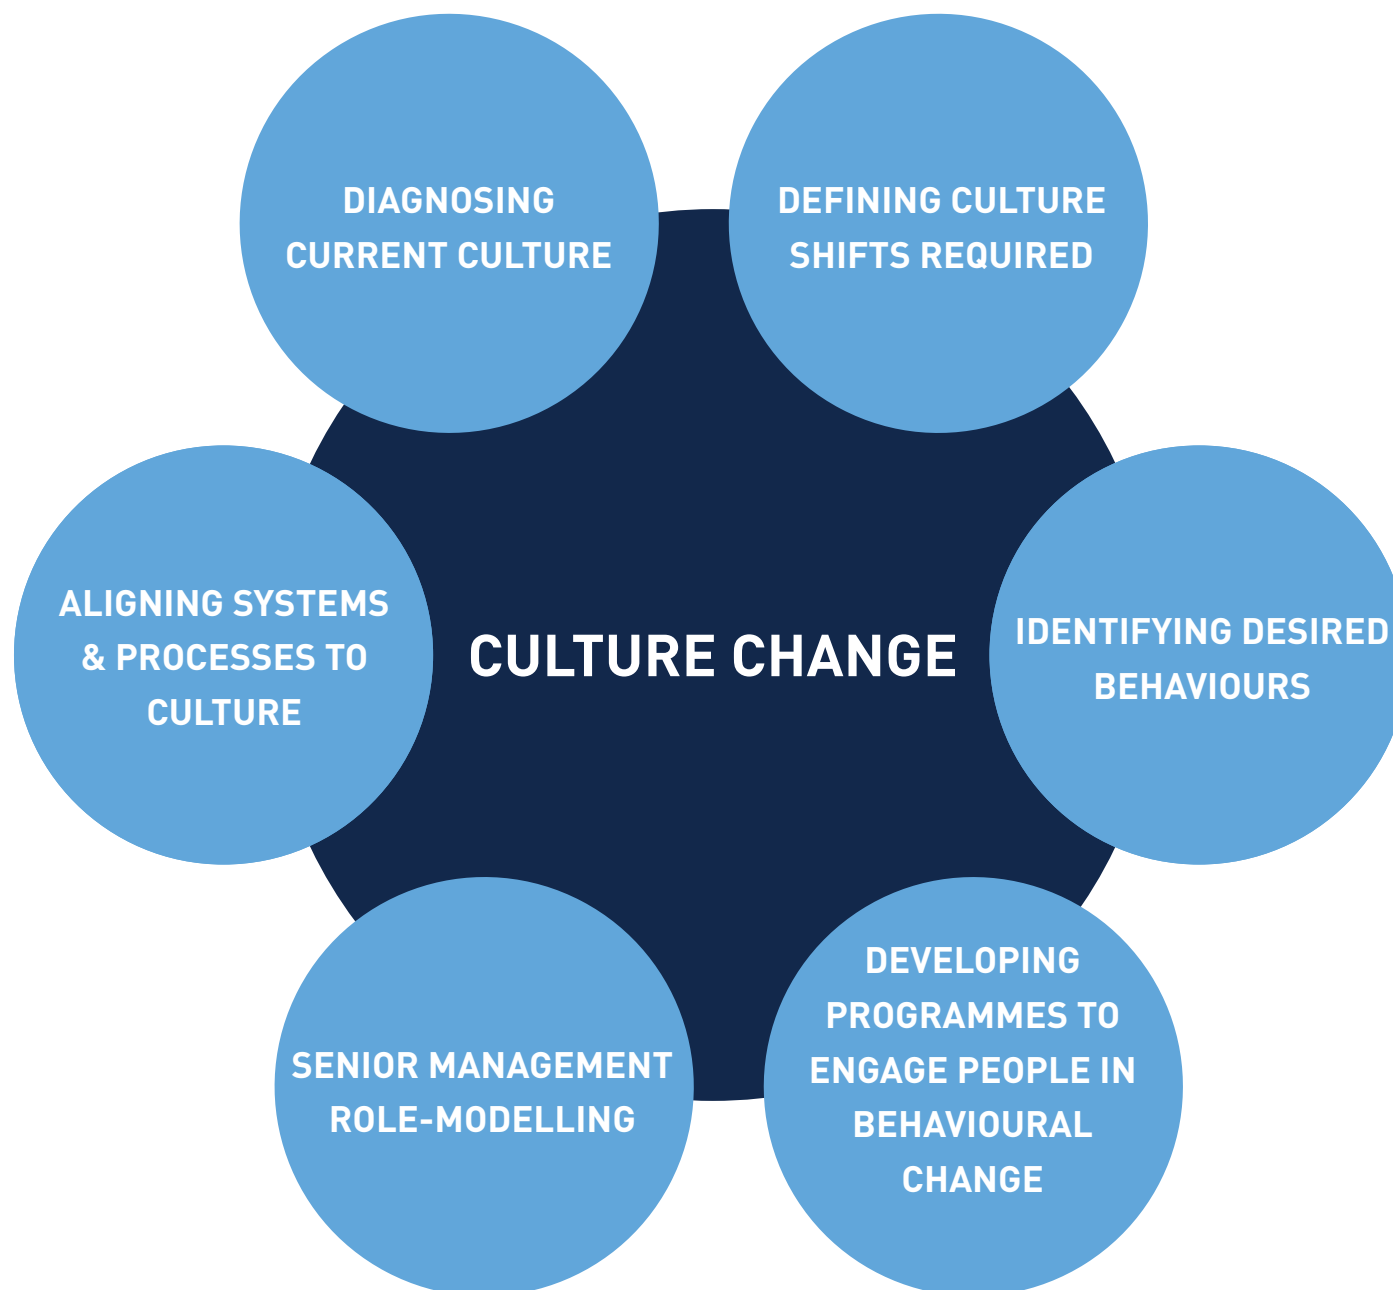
DIAGNOSING CURRENT CULTURE

DEFINING CULTURE SHIFTS REQUIRED

ALIGNING SYSTEMS & PROCESSES TO CULTURE

CULTURE CHANGE

IDENTIFYING DESIRED BEHAVIOURS

SENIOR MANAGEMENT ROLE-MODELLING

DEVELOPING PROGRAMMES TO ENGAGE PEOPLE IN BEHAVIOURAL CHANGE